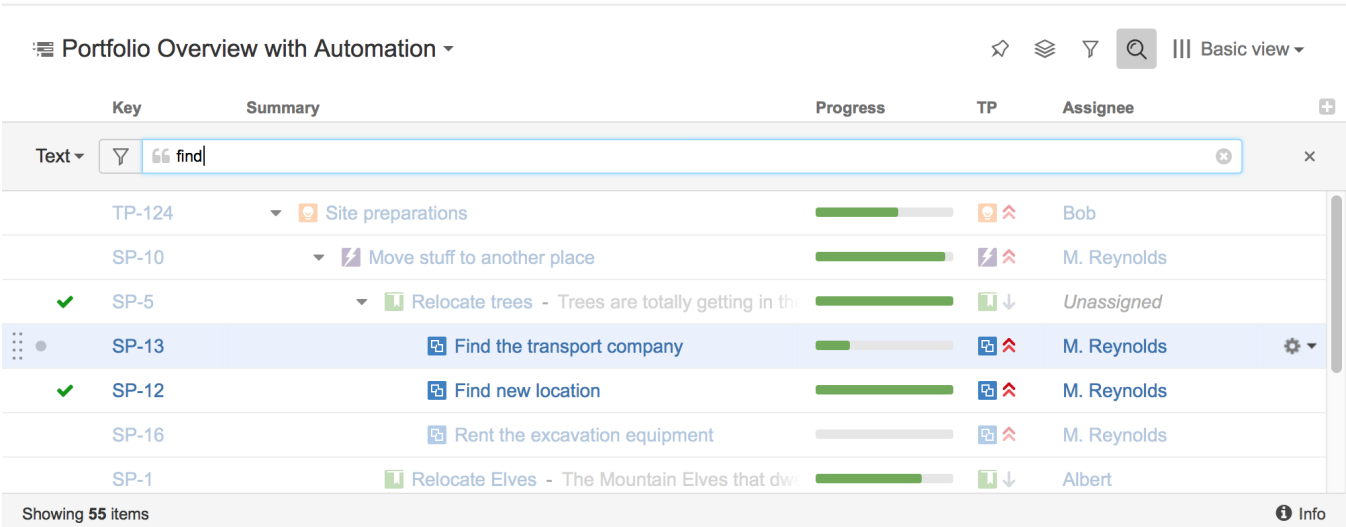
Portfolio Overview with Automation

Basic view

| Key | Summary | Progress | TP | Assignee |
|---|---|---|---|---|
| Text | find | | | |
| TP-124 | Site preparations | | | Bob |
| SP-10 | Move stuff to another place | | | M. Reynolds |
| SP-5 | Relocate trees - Trees are totally getting in th | | | Unassigned |
| SP-13 | Find the transport company | | | M. Reynolds |
| SP-12 | Find new location | | | M. Reynolds |
| SP-16 | Rent the excavation equipment | | | M. Reynolds |
| SP-1 | Relocate Elves - The Mountain Elves that dw | | | Albert |

Showing 55 items

Info